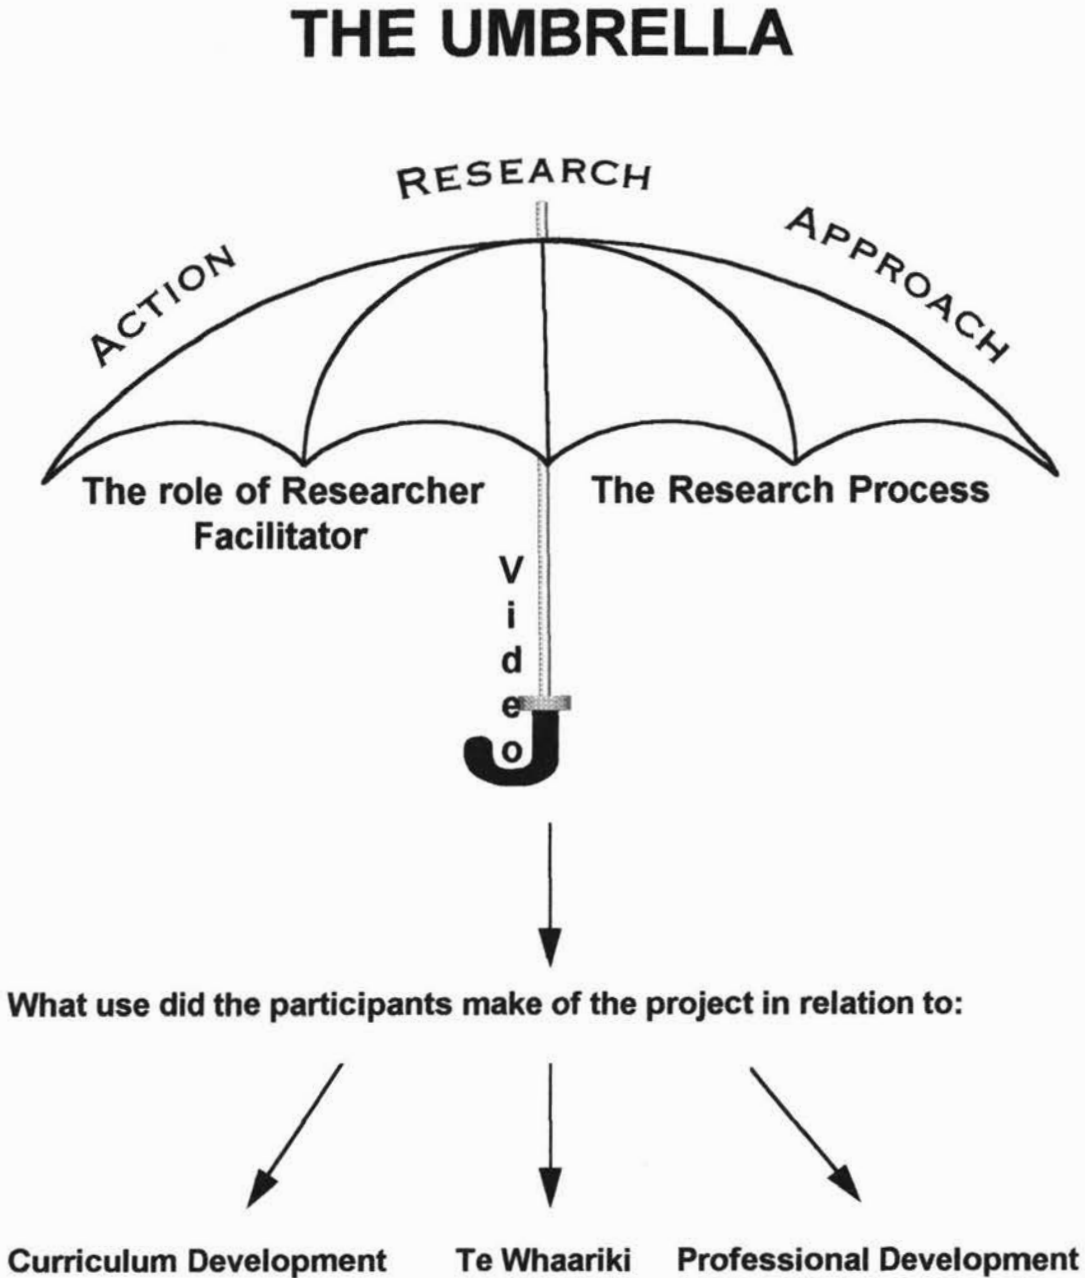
THE UMBRELLA

ACTION RESEARCH APPROACH

The role of Researcher Facilitator

The Research Process

Video

What use did the participants make of the project in relation to:

Curriculum Development

Te Whaariki

Professional Development